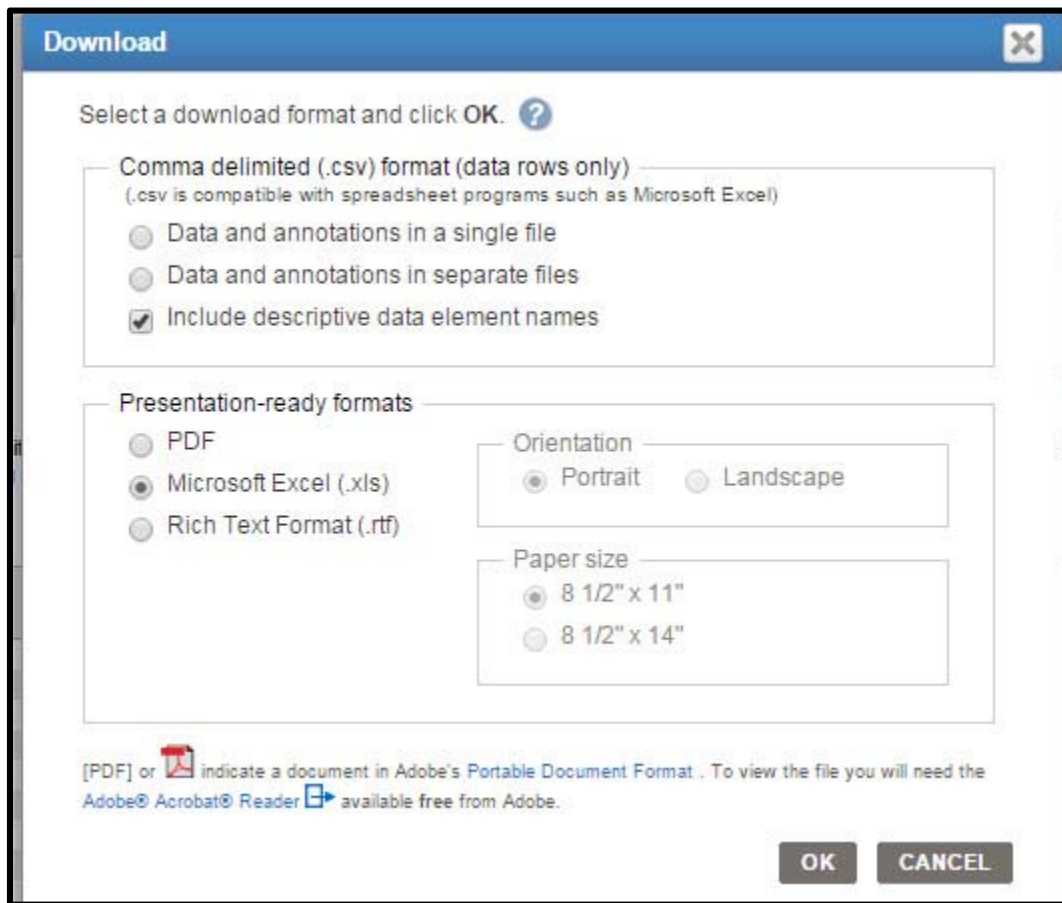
Download

Select a download format and click OK.

Comma delimited (.csv) format (data rows only)
(.csv is compatible with spreadsheet programs such as Microsoft Excel)

Data and annotations in a single file

Data and annotations in separate files

Include descriptive data element names

Presentation-ready formats

PDF

Microsoft Excel (.xls)

Rich Text Format (.rtf)

Orientation

Portrait

Landscape

Paper size

8 1/2" x 11"

8 1/2" x 14"

[PDF] or indicate a document in Adobe's Portable Document Format . To view the file you will need the Adobe® Acrobat® Reader available free from Adobe.

OK

CANCEL